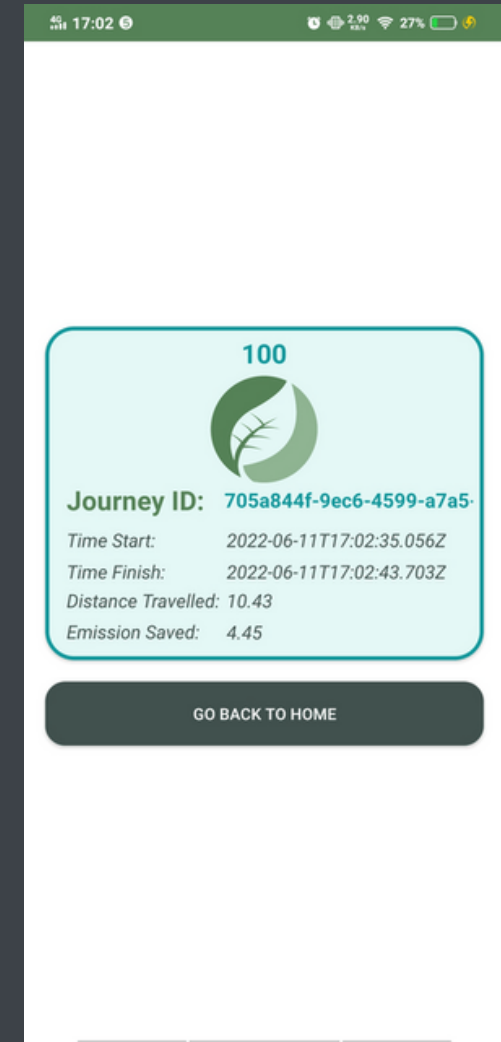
4G 17:02 2.90 KB/s 27%

100

Journey ID: 705a844f-9ec6-4599-a7a5-

Time Start: 2022-06-11T17:02:35.056Z
Time Finish: 2022-06-11T17:02:43.703Z
Distance Travelled: 10.43
Emission Saved: 4.45

GO BACK TO HOME